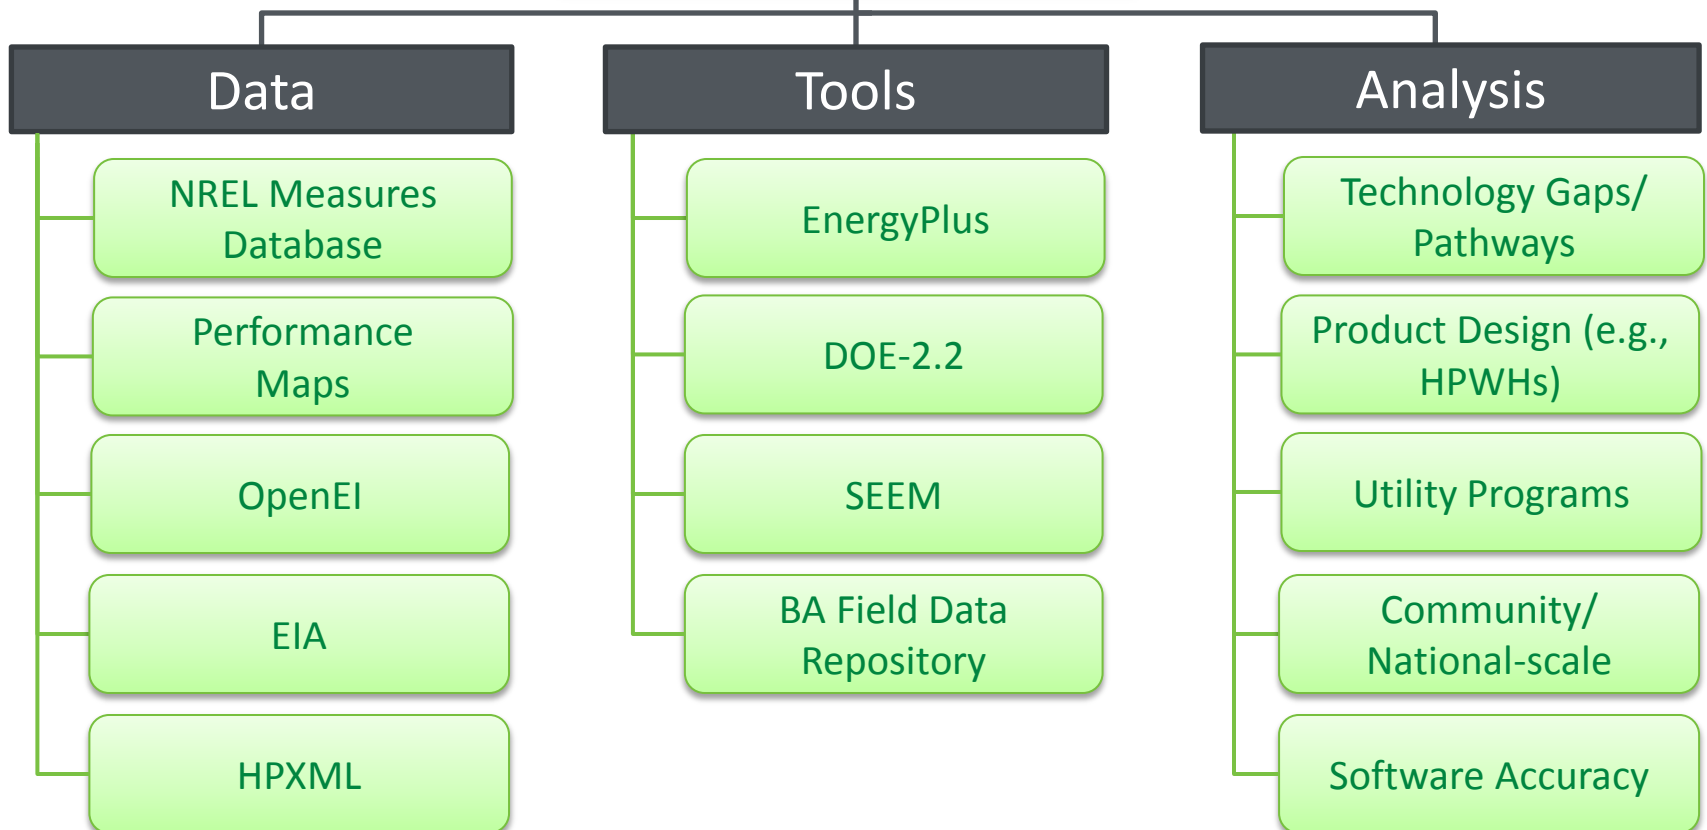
Data

NREL Measures Database

Performance Maps

OpenEI

EIA

HPXML

Tools

EnergyPlus

DOE-2.2

SEEM

BA Field Data Repository

Analysis

Technology Gaps/ Pathways

Product Design (e.g., HPWHs)

Utility Programs

Community/ National-scale

Software Accuracy